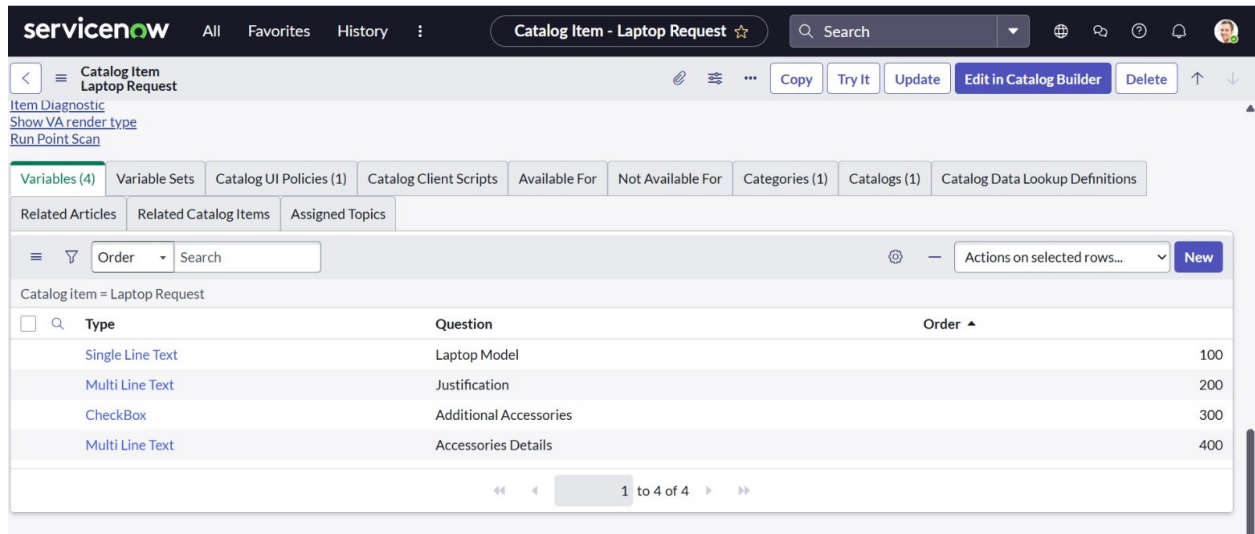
servicenow All Favorites History ⋮ Catalog Item - Laptop Request ☆ Search

Catalog Item
Laptop Request

Copy Try It Update Edit in Catalog Builder Delete

Item Diagnostic
Show VA render type
Run Point Scan

Variables (4) | Variable Sets | Catalog UI Policies (1) | Catalog Client Scripts | Available For | Not Available For | Categories (1) | Catalogs (1) | Catalog Data Lookup Definitions
Related Articles | Related Catalog Items | Assigned Topics

Order Search Actions on selected rows... New

Catalog item = Laptop Request

| Type | Question | Order ▲ |
|---|---|---|
| Single Line Text | Laptop Model | 100 |
| Multi Line Text | Justification | 200 |
| CheckBox | Additional Accessories | 300 |
| Multi Line Text | Accessories Details | 400 |

1 to 4 of 4